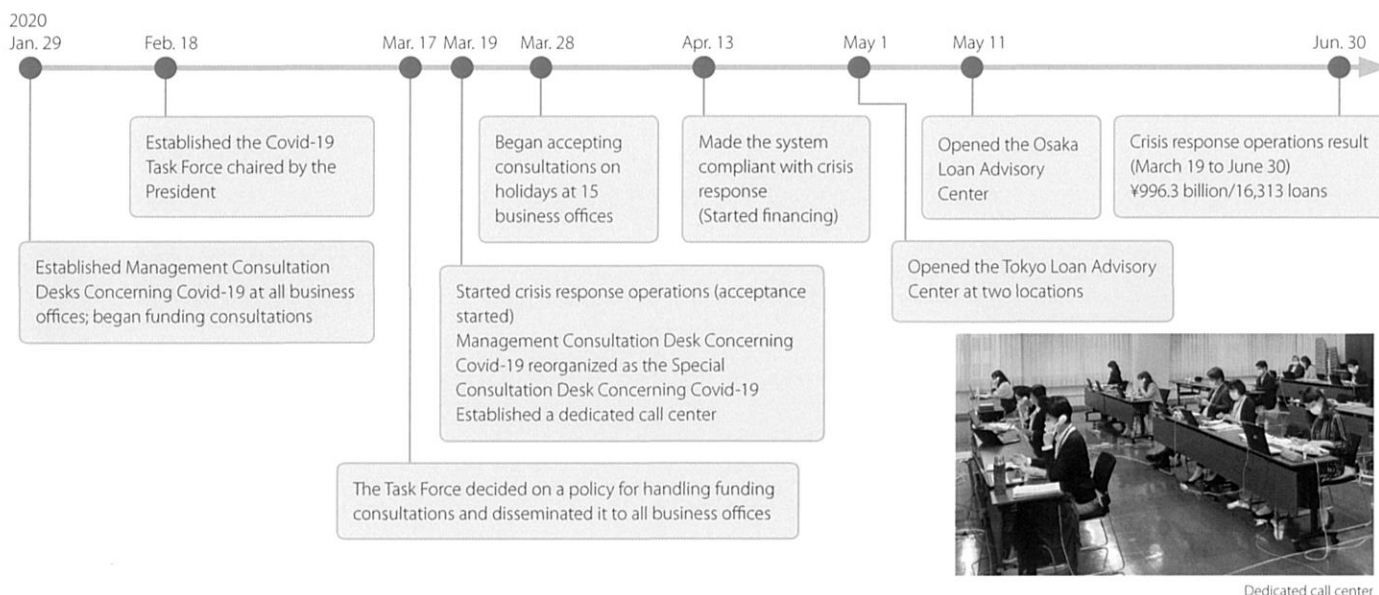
2020
Jan. 29 Feb. 18 Mar. 17 Mar. 19 Mar. 28 Apr. 13 May 1 May 11 Jun. 30

Established the Covid-19 Task Force chaired by the President

Began accepting consultations on holidays at 15 business offices

Made the system compliant with crisis response (Started financing)

Opened the Osaka Loan Advisory Center

Crisis response operations result (March 19 to June 30) ¥996.3 billion/16,313 loans

Established Management Consultation Desks Concerning Covid-19 at all business offices; began funding consultations

Started crisis response operations (acceptance started)
Management Consultation Desk Concerning Covid-19 reorganized as the Special Consultation Desk Concerning Covid-19
Established a dedicated call center

Opened the Tokyo Loan Advisory Center at two locations

The Task Force decided on a policy for handling funding consultations and disseminated it to all business offices

Dedicated call center